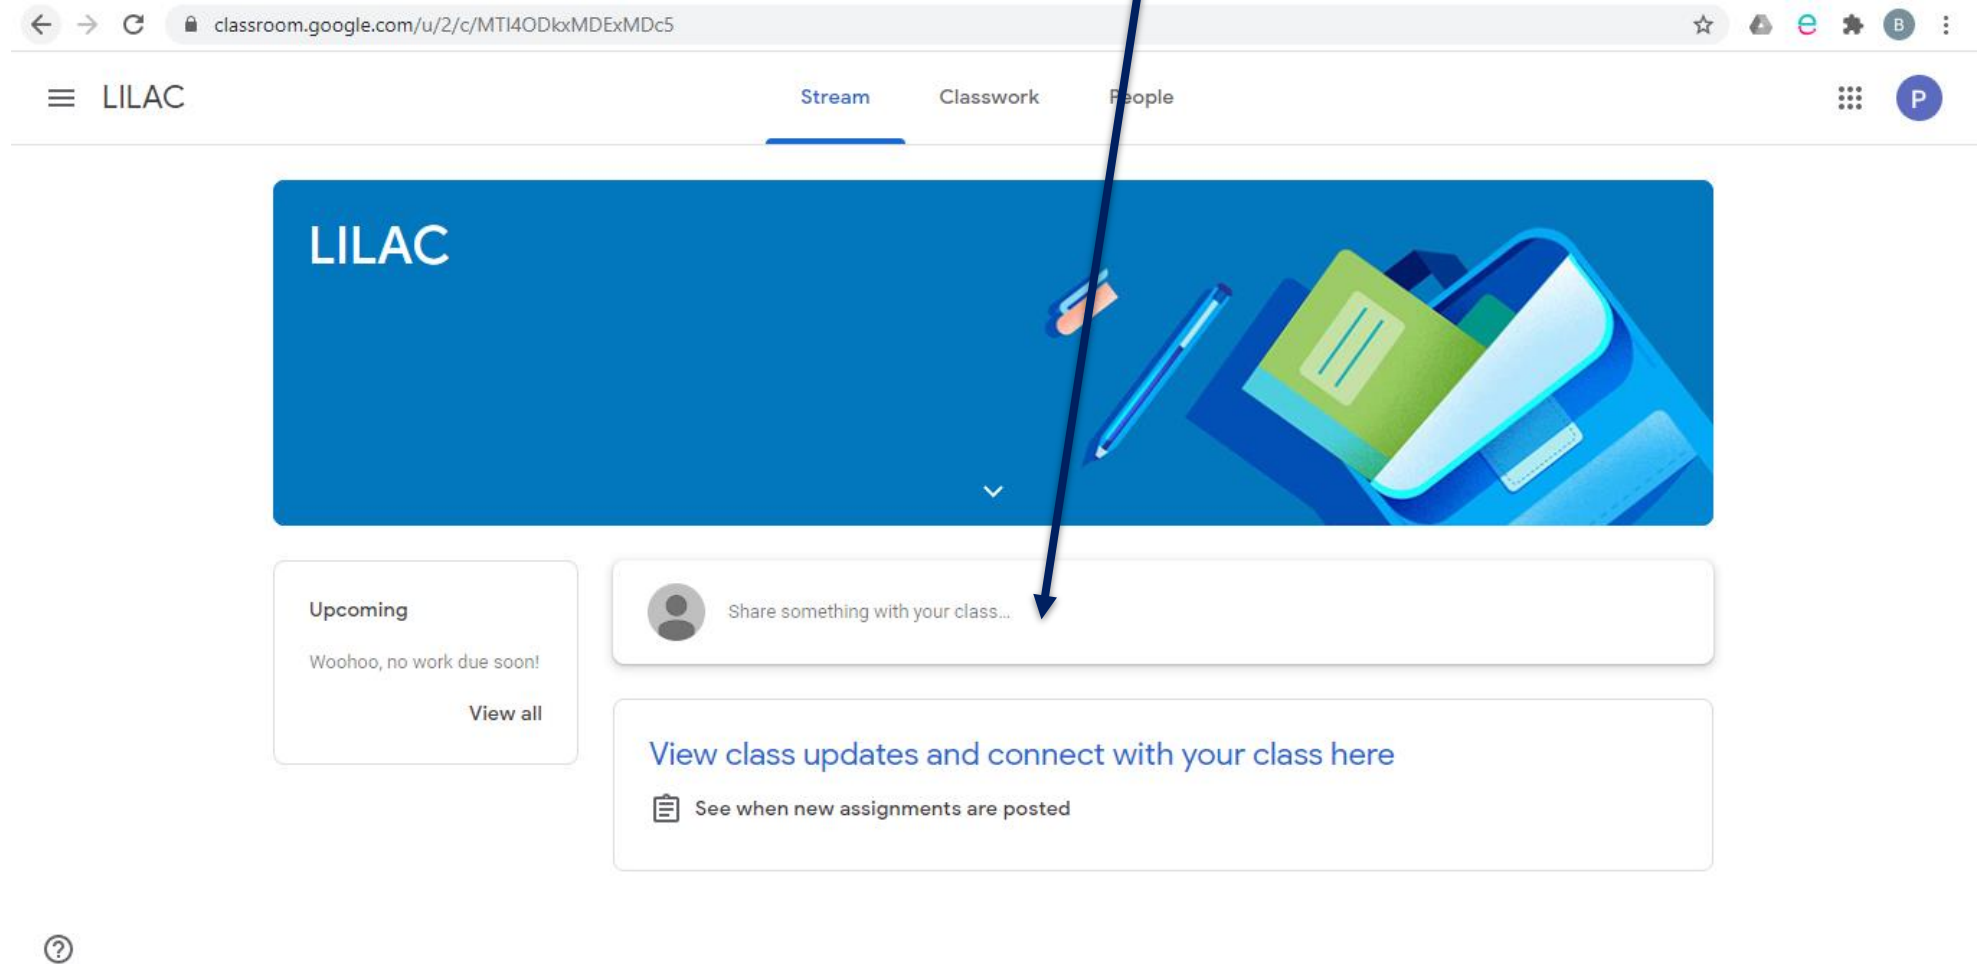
classroom.google.com/u/2/c/MTI4ODkxMDExMDc5

LILAC

Stream Classwork People

P

LILAC

Upcoming

Woohoo, no work due soon!

View all

Share something with your class...

View class updates and connect with your class here

See when new assignments are posted